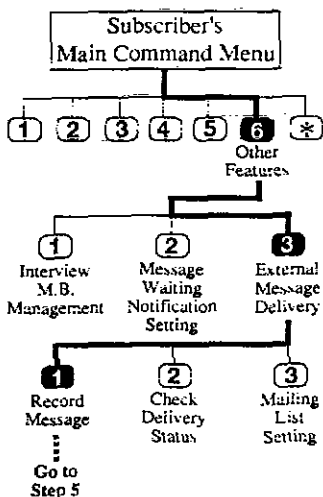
Subscriber's Main Command Menu

1 2 3 4 5 6 *

Other Features

1
Interview M.B. Management

2
Message Waiting Notification Setting

3
External Message Delivery

1
Record Message

Go to Step 5

2
Check Delivery Status

3
Mailing List Setting